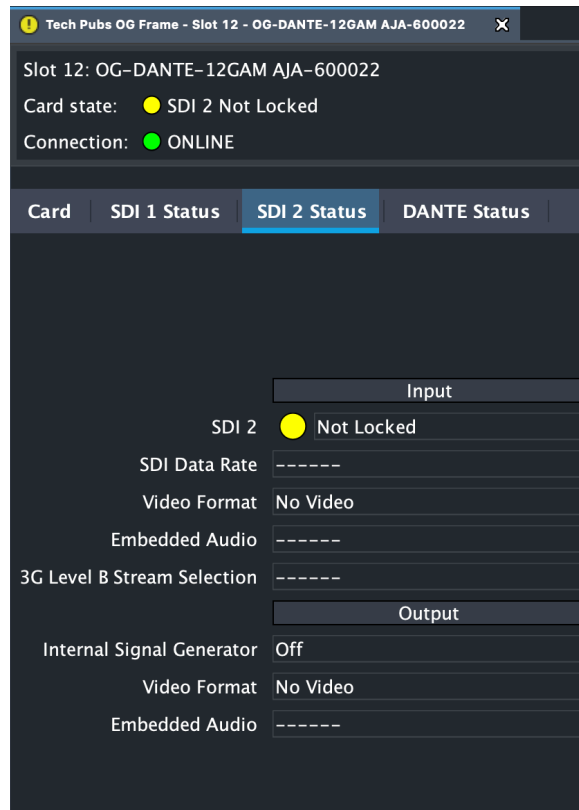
Tech Pubs OG Frame - Slot 12 - OG-DANTE-12GAM AJA-600022

Slot 12: OG-DANTE-12GAM AJA-600022
Card state: SDI 2 Not Locked
Connection: ONLINE

Card | SDI 1 Status | SDI 2 Status | DANTE Status

Input
SDI 2 Not Locked
SDI Data Rate ------
Video Format No Video
Embedded Audio ------
3G Level B Stream Selection ------
Output
Internal Signal Generator Off
Video Format No Video
Embedded Audio ------